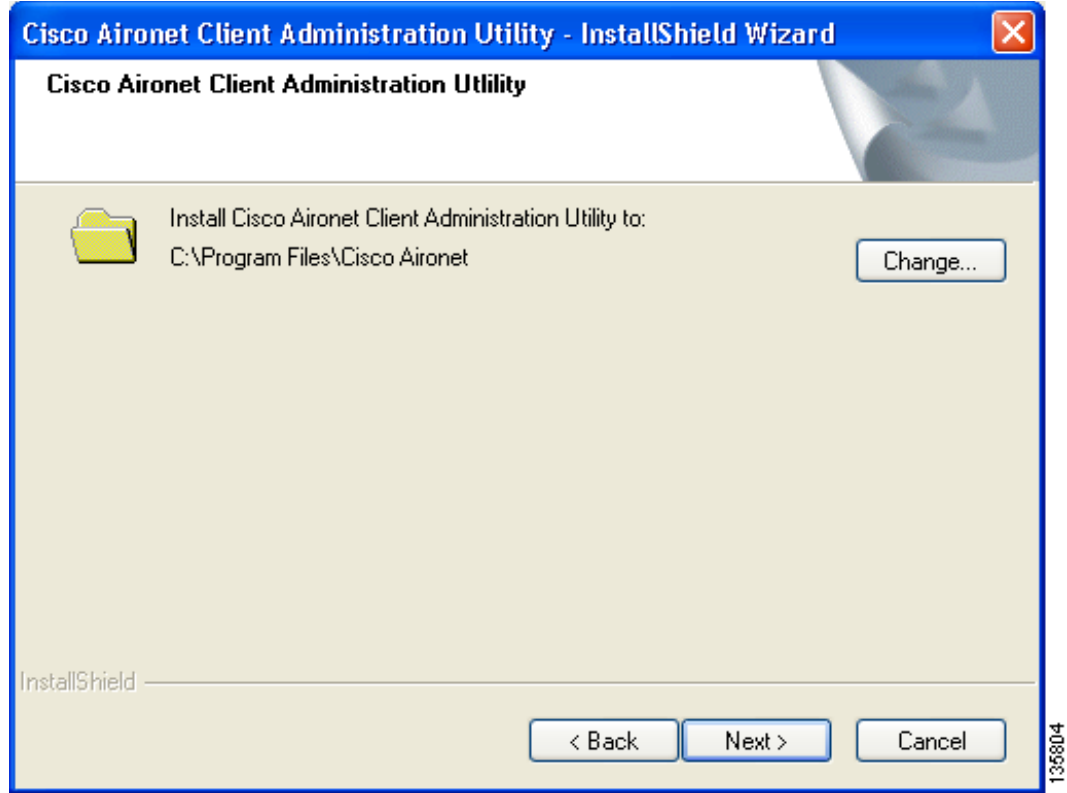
Cisco Aironet Client Administration Utility - InstallShield Wizard

Cisco Aironet Client Administration Utility

Install Cisco Aironet Client Administration Utility to:
C:\Program Files\Cisco Aironet

Change...

InstallShield

< Back
Next >
Cancel

135804